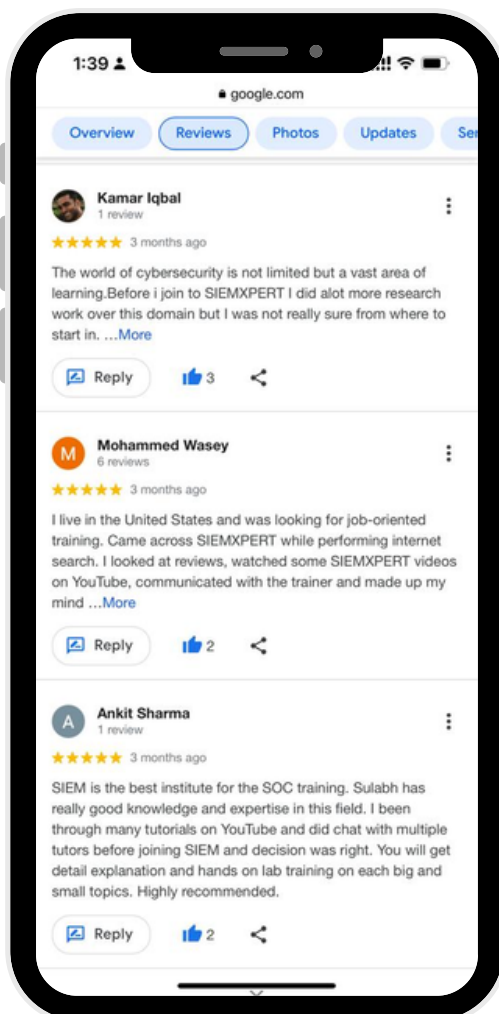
1:39

google.com

Overview Reviews Photos Updates Se

Kamar Iqbal
1 review
★★★★★ 3 months ago
The world of cybersecurity is not limited but a vast area of learning.Before i join to SIEMXPERT I did alot more research work over this domain but I was not really sure from where to start in. ...More

Reply 3

M
Mohammed Wasey
6 reviews
★★★★★ 3 months ago
I live in the United States and was looking for job-oriented training. Came across SIEMXPERT while performing internet search. I looked at reviews, watched some SIEMXPERT videos on YouTube, communicated with the trainer and made up my mind ...More

Reply 2

A
Ankit Sharma
1 review
★★★★★ 3 months ago
SIEM is the best institute for the SOC training. Sulabh has really good knowledge and expertise in this field. I been through many tutorials on YouTube and did chat with multiple tutors before joining SIEM and decision was right. You will get detail explanation and hands on lab training on each big and small topics. Highly recommended.

Reply 2